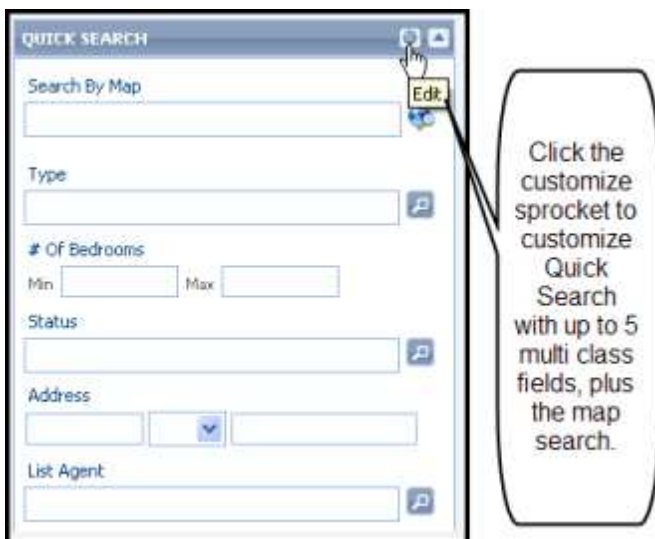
QUICK SEARCH

Edit

Search By Map

Type

# Of Bedrooms

Min

Max

Status

Address

List Agent

Click the customize sprocket to customize Quick Search with up to 5 multi class fields, plus the map search.